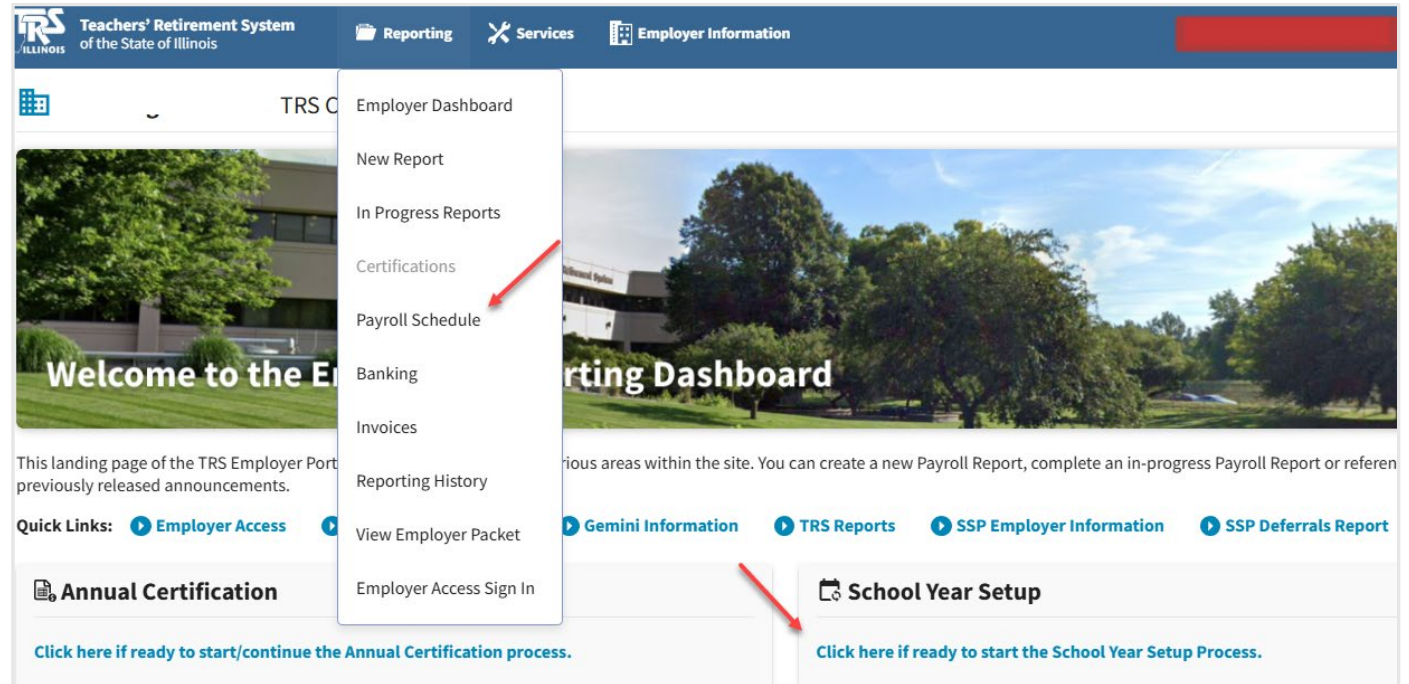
TRS ILLINOIS Teachers' Retirement System of the State of Illinois

Reporting Services Employer Information

TRS C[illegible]

Employer Dashboard
New Report
In Progress Reports
Certifications
Payroll Schedule
Banking
Invoices
Reporting History
View Employer Packet
Employer Access Sign In

Welcome to the E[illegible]rting Dashboard

This landing page of the TRS Employer Port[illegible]rious areas within the site. You can create a new Payroll Report, complete an in-progress Payroll Report or referen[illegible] previously released announcements.

Quick Links: Employer Access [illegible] Gemini Information TRS Reports SSP Employer Information SSP Deferrals Report

Annual Certification

Click here if ready to start/continue the Annual Certification process.

School Year Setup

Click here if ready to start the School Year Setup Process.